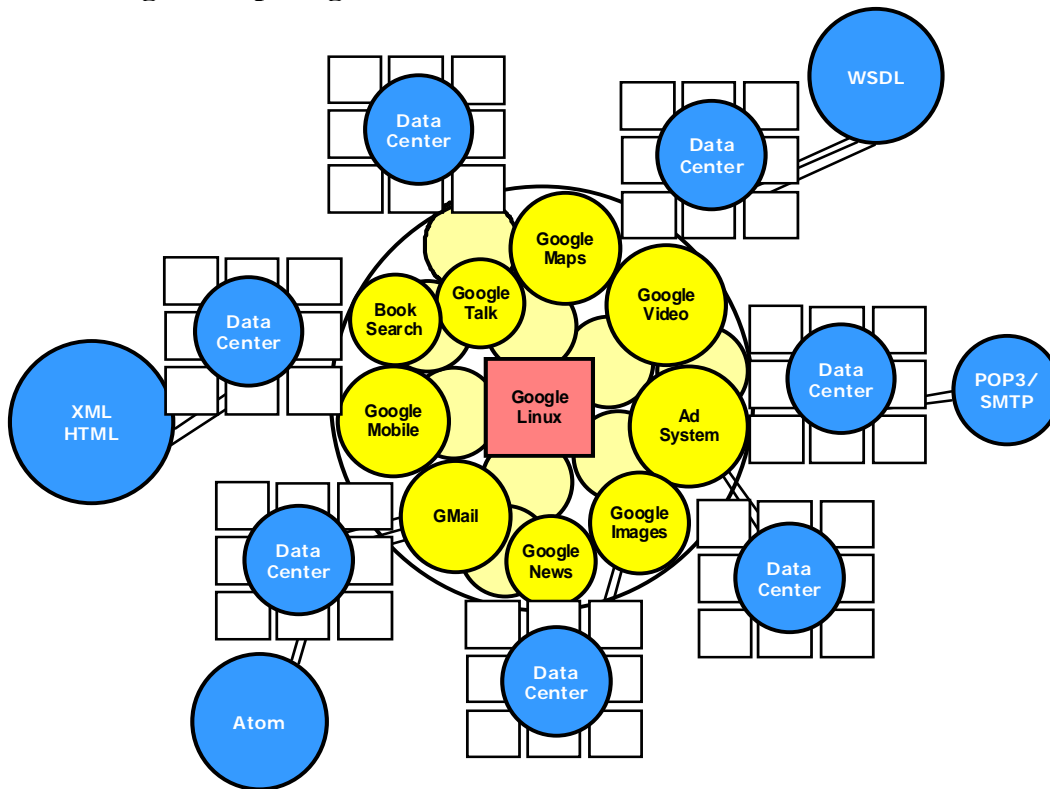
Data Center

WSDL

Data Center

Google Maps

Google Talk

Book Search

Google Video

Data Center

Data Center

POP3/ SMTP

XML HTML

Google Linux

Google Mobile

Ad System

GMail

Google Images

Data Center

Google News

Data Center

Data Center

Atom